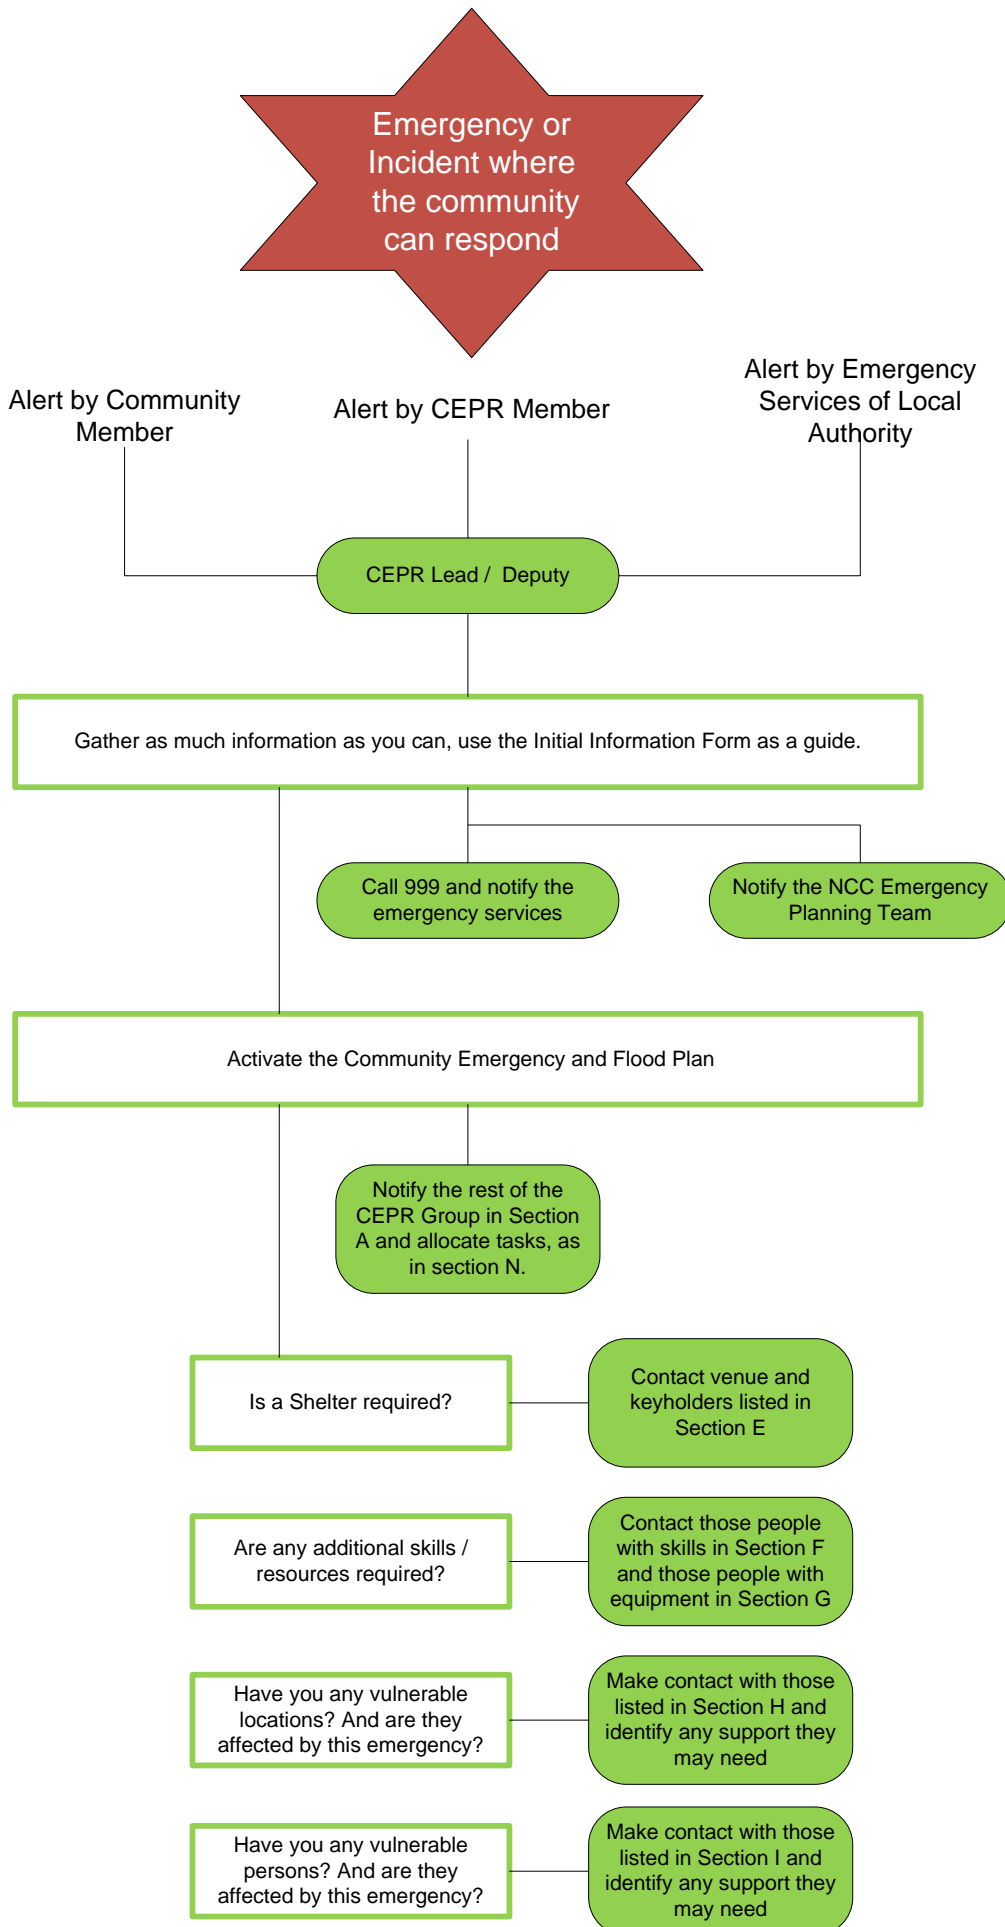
Emergency or Incident where the community can respond

Alert by Community Member

Alert by CEPR Member

Alert by Emergency Services of Local Authority

CEPR Lead / Deputy

Gather as much information as you can, use the Initial Information Form as a guide.

Call 999 and notify the emergency services

Notify the NCC Emergency Planning Team

Activate the Community Emergency and Flood Plan

Notify the rest of the CEPR Group in Section A and allocate tasks, as in section N.

Is a Shelter required?

Contact venue and keyholders listed in Section E

Are any additional skills / resources required?

Contact those people with skills in Section F and those people with equipment in Section G

Have you any vulnerable locations? And are they affected by this emergency?

Make contact with those listed in Section H and identify any support they may need

Have you any vulnerable persons? And are they affected by this emergency?

Make contact with those listed in Section I and identify any support they may need